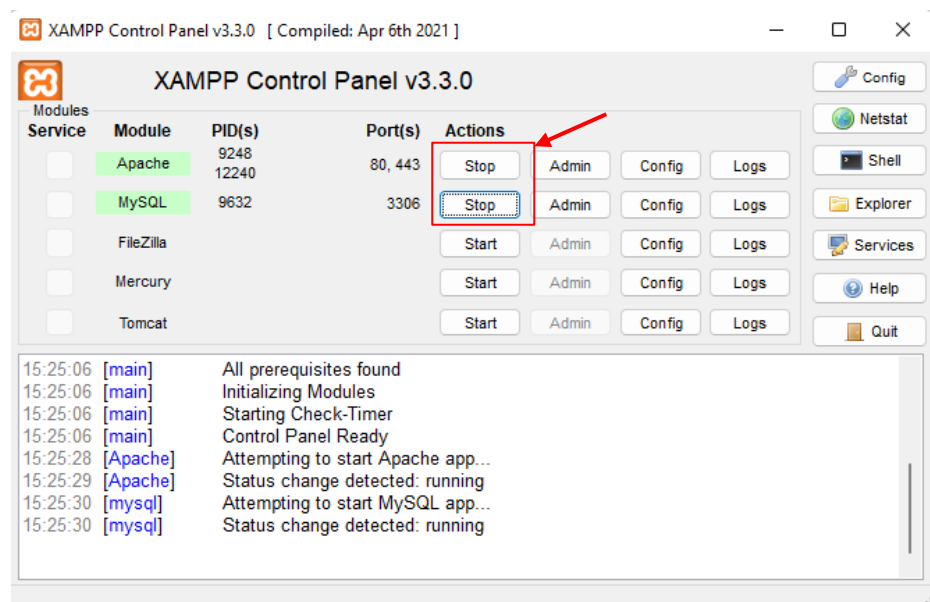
XAMPP Control Panel v3.3.0 [ Compiled: Apr 6th 2021 ]

XAMPP Control Panel v3.3.0

Config
Netstat
Shell
Explorer
Services
Help
Quit

Modules

| Service | Module | PID(s) | Port(s) | Actions | | | |
|---|---|---|---|---|---|---|---|
| | Apache | 9248 12240 | 80, 443 | Stop | Admin | Config | Logs |
| | MySQL | 9632 | 3306 | Stop | Admin | Config | Logs |
| | FileZilla | | | Start | Admin | Config | Logs |
| | Mercury | | | Start | Admin | Config | Logs |
| | Tomcat | | | Start | Admin | Config | Logs |

15:25:06 [main] All prerequisites found
15:25:06 [main] Initializing Modules
15:25:06 [main] Starting Check-Timer
15:25:06 [main] Control Panel Ready
15:25:28 [Apache] Attempting to start Apache app...
15:25:29 [Apache] Status change detected: running
15:25:30 [mysql] Attempting to start MySQL app...
15:25:30 [mysql] Status change detected: running